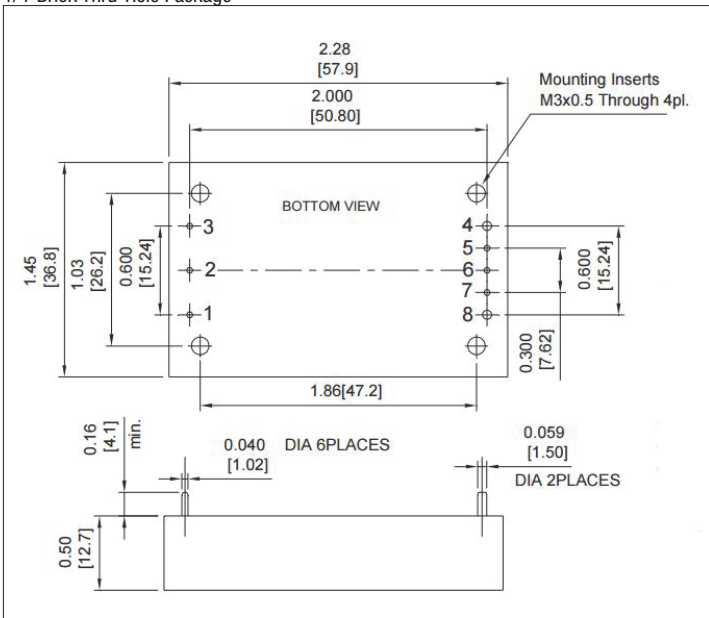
1/4 Brick Thru-Hole Package

2.28
[57.9]

2.000
[50.80]

Mounting Inserts
M3x0.5 Through 4pl.

BOTTOM VIEW

1.45
[36.8]

1.03
[26.2]

0.600
[15.24]

3
2
1

4
5
6
7
8

0.600
[15.24]

0.300
[7.62]

1.86[47.2]

0.16
[4.1]
min.

0.040
[1.02]
DIA 6PLACES

0.059
[1.50]
DIA 2PLACES

0.50
[12.7]